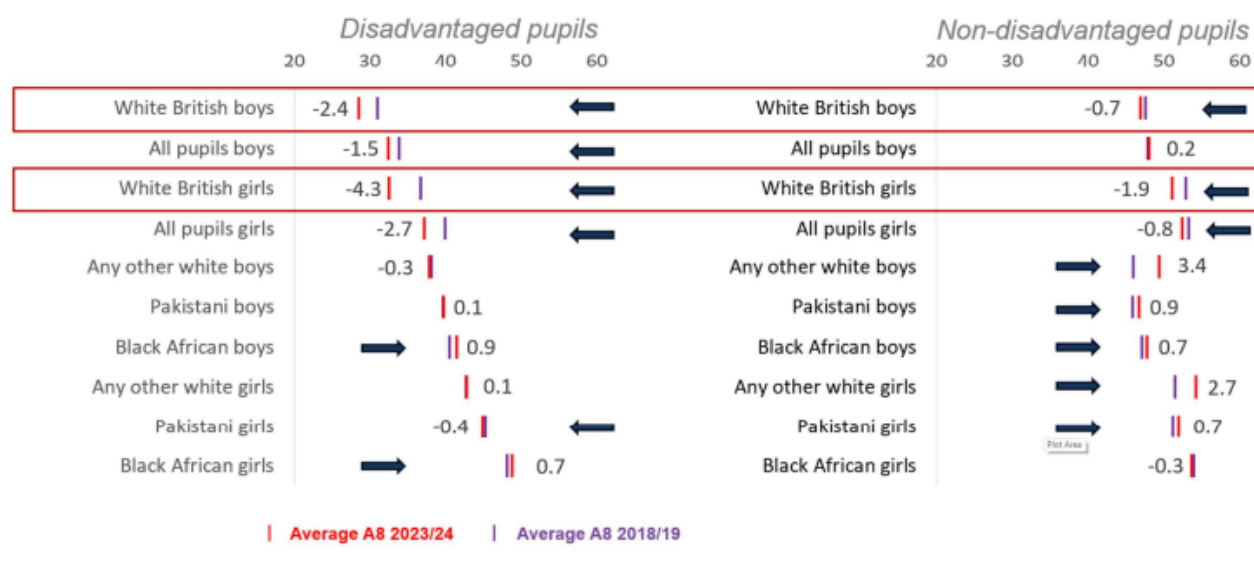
Disadvantaged pupils

20 30 40 50 60

White British boys -2.4
All pupils boys -1.5
White British girls -4.3
All pupils girls -2.7
Any other white boys -0.3
Pakistani boys 0.1
Black African boys 0.9
Any other white girls 0.1
Pakistani girls -0.4
Black African girls 0.7

Non-disadvantaged pupils

20 30 40 50 60

White British boys -0.7
All pupils boys 0.2
White British girls -1.9
All pupils girls -0.8
Any other white boys 3.4
Pakistani boys 0.9
Black African boys 0.7
Any other white girls 2.7
Pakistani girls 0.7
Plot Area
Black African girls -0.3

Average A8 2023/24 Average A8 2018/19